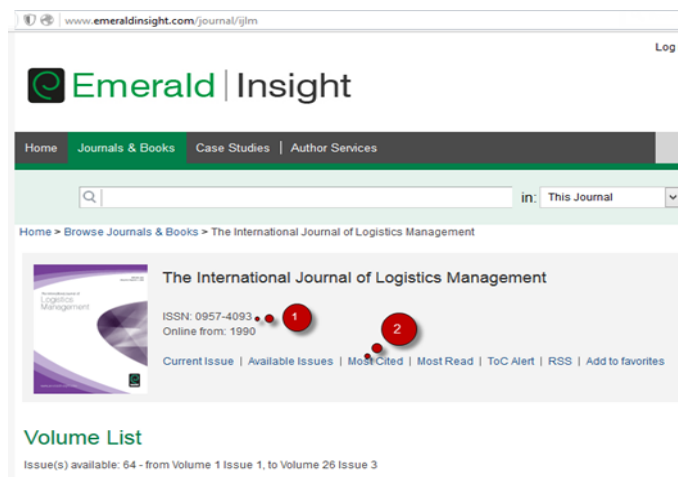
www.emeraldinsight.com/journal/ijlm

Log

Emerald | Insight

Home | Journals & Books | Case Studies | Author Services

in: This Journal

Home > Browse Journals & Books > The International Journal of Logistics Management

Logistics Management

The International Journal of Logistics Management

ISSN: 0957-4093

1

Online from: 1990

2

Current Issue | Available Issues | Most Cited | Most Read | ToC Alert | RSS | Add to favorites

Volume List

Issue(s) available: 64 - from Volume 1 Issue 1, to Volume 26 Issue 3